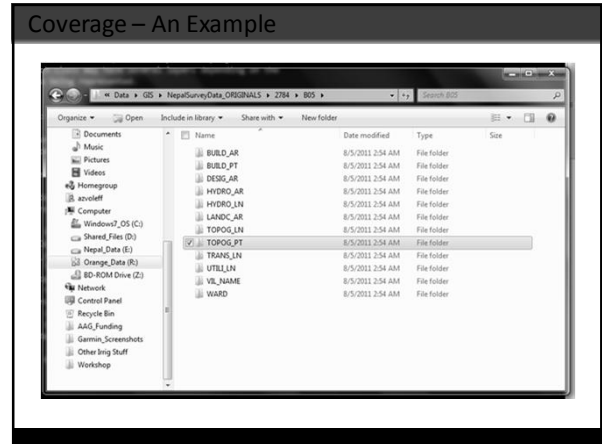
Coverage – An Example

« Data ▸ GIS ▸ NepalSurveyData_ORIGINALS ▸ 2784 ▸ 805 ▸

Search 805

Organize ▾ Open Include in library ▾ Share with ▾ New folder

Documents
Music
Pictures
Videos
Homegroup
azvoleff
Computer
Windows7_OS (C:)
Shared_Files (D:)
Nepal_Data (E:)
Orange_Data (R:)
BD-ROM Drive (Z:)
Network
Control Panel
Recycle Bin
AAG_Funding
Garmin_Screenshots
Other Irrig Stuff
Workshop

| Name | Date modified | Type | Size |
|---|---|---|---|
| BUILD_AR | 8/5/2011 2:54 AM | File folder | |
| BUILD_PT | 8/5/2011 2:54 AM | File folder | |
| DESIG_AR | 8/5/2011 2:54 AM | File folder | |
| HYDRO_AR | 8/5/2011 2:54 AM | File folder | |
| HYDRO_LN | 8/5/2011 2:54 AM | File folder | |
| LANDC_AR | 8/5/2011 2:54 AM | File folder | |
| TOPOG_LN | 8/5/2011 2:54 AM | File folder | |
| TOPOG_PT | 8/5/2011 2:54 AM | File folder | |
| TRANS_LN | 8/5/2011 2:54 AM | File folder | |
| UTILI_LN | 8/5/2011 2:54 AM | File folder | |
| VIL_NAME | 8/5/2011 2:54 AM | File folder | |
| WARD | 8/5/2011 2:54 AM | File folder | |